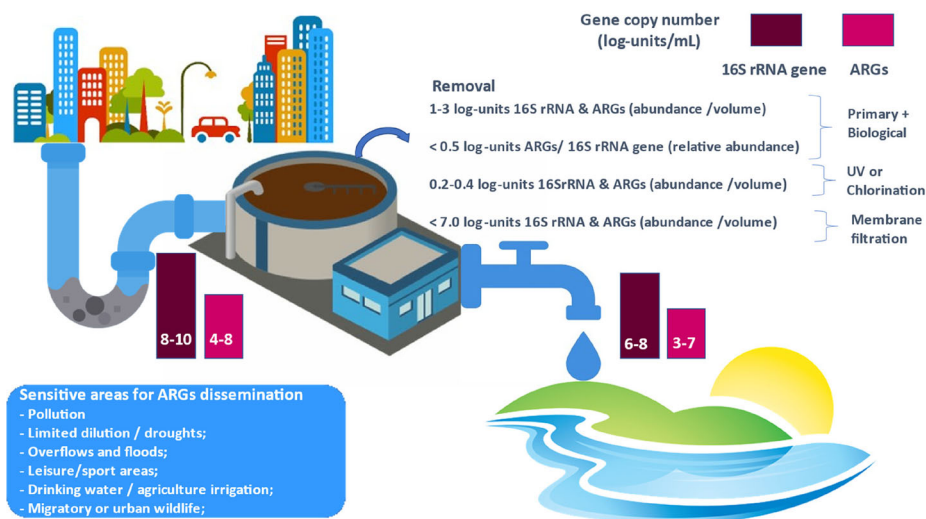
Gene copy number
(log-units/mL)

16S rRNA gene

ARGs

Removal

1-3 log-units 16S rRNA & ARGs (abundance /volume)

< 0.5 log-units ARGs/ 16S rRNA gene (relative abundance)

Primary + Biological

0.2-0.4 log-units 16SrRNA & ARGs (abundance /volume)

UV or Chlorination

< 7.0 log-units 16S rRNA & ARGs (abundance /volume)

Membrane filtration

8-10

4-8

6-8

3-7

Sensitive areas for ARGs dissemination
- Pollution
- Limited dilution / droughts;
- Overflows and floods;
- Leisure/sport areas;
- Drinking water / agriculture irrigation;
- Migratory or urban wildlife;